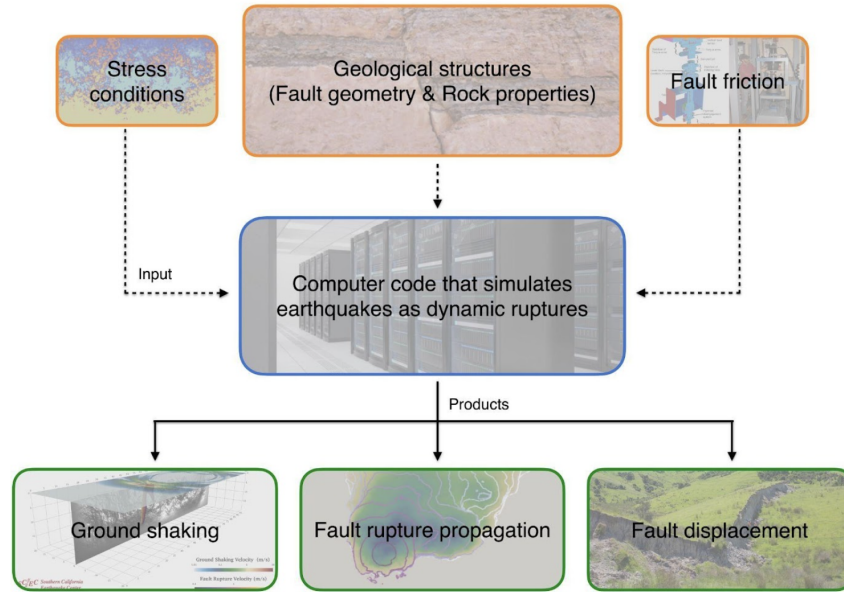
Stress conditions

Geological structures
(Fault geometry & Rock properties)

Fault friction

Input

Computer code that simulates earthquakes as dynamic ruptures

Products

Ground shaking

Ground Shaking Velocity (m/s)

Fault Rupture Velocity (m/s)

SCEC Southern California Earthquake Center

Fault rupture propagation

Fault displacement